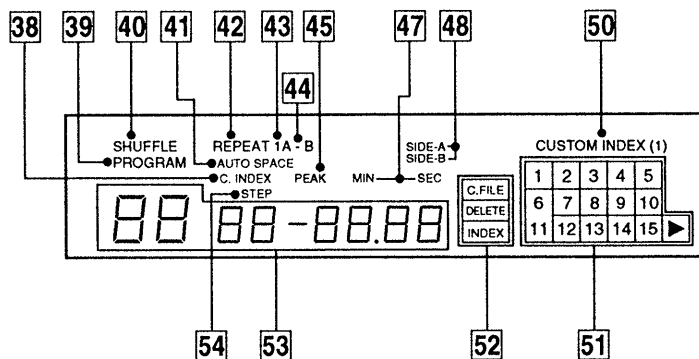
38 39 40 41 42 43 45 47 48 50

44

SHUFFLE
PROGRAM
REPEAT 1A - B
AUTO SPACE
C. INDEX
PEAK
MIN SEC
SIDE-A
SIDE-B
CUSTOM INDEX (1)
STEP

88 88-88.88

C.FILE
DELETE
INDEX

| 1 | 2 | 3 | 4 | 5 |
|---|---|---|---|---|
| 6 | 7 | 8 | 9 | 10 |
| 11 | 12 | 13 | 14 | 15 |

54 53 52 51